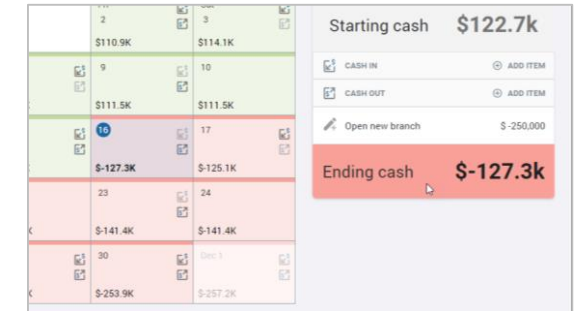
2
$110.9K
3
$114.1K
9
$111.5K
10
$111.5K
16
$-127.3K
17
$-125.1K
23
$-141.4K
24
$-141.4K
30
$-253.9K
Dec 1
$-257.2K

Starting cash $122.7k
CASH IN ADD ITEM
CASH OUT ADD ITEM
Open new branch $ -250,000
Ending cash $-127.3k